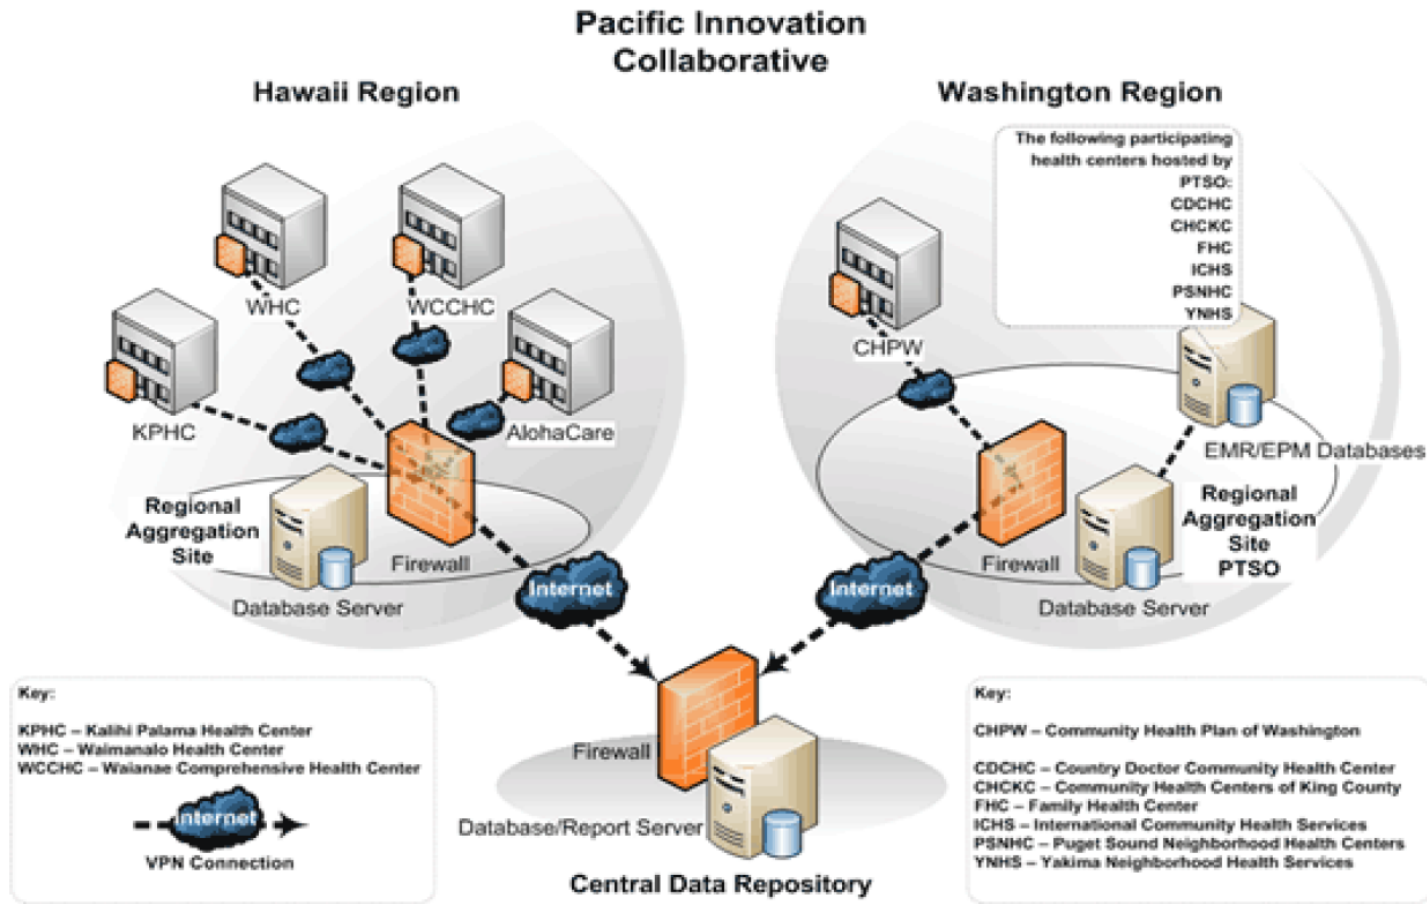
Pacific Innovation Collaborative

Hawaii Region

WHC

WCCHC

KPHC

AlohaCare

Regional Aggregation Site

Firewall

Database Server

Internet

Washington Region

The following participating health centers hosted by PTSO:
CDCHC
CHCKC
FHC
ICHS
PSNHC
YNHS

CHPW

EMR/EPM Databases

Regional Aggregation Site PTSO

Firewall

Database Server

Internet

Firewall

Database/Report Server

Central Data Repository

Key:

KPHC – Kalihi Palama Health Center
WHC – Waimanalo Health Center
WCCHC – Waianae Comprehensive Health Center

Internet

VPN Connection

Key:

CHPW – Community Health Plan of Washington

CDCHC – Country Doctor Community Health Center
CHCKC – Community Health Centers of King County
FHC – Family Health Center
ICHS – International Community Health Services
PSNHC – Puget Sound Neighborhood Health Centers
YNHS – Yakima Neighborhood Health Services